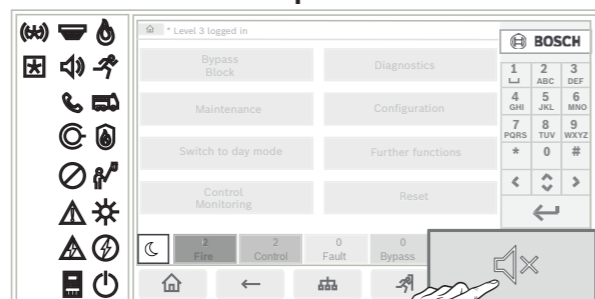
* Level 3 logged in

BOSCH

Bypass Block

Diagnostics

Maintenance

Configuration

Switch to day mode

Further functions

Control Monitoring

Reset

1 ␣
2 ABC
3 DEF
4 GHI
5 JKL
6 MNO
7 PQRS
8 TUV
9 WXYZ
*
0
#

2 Fire
2 Control
0 Fault
0 Bypass